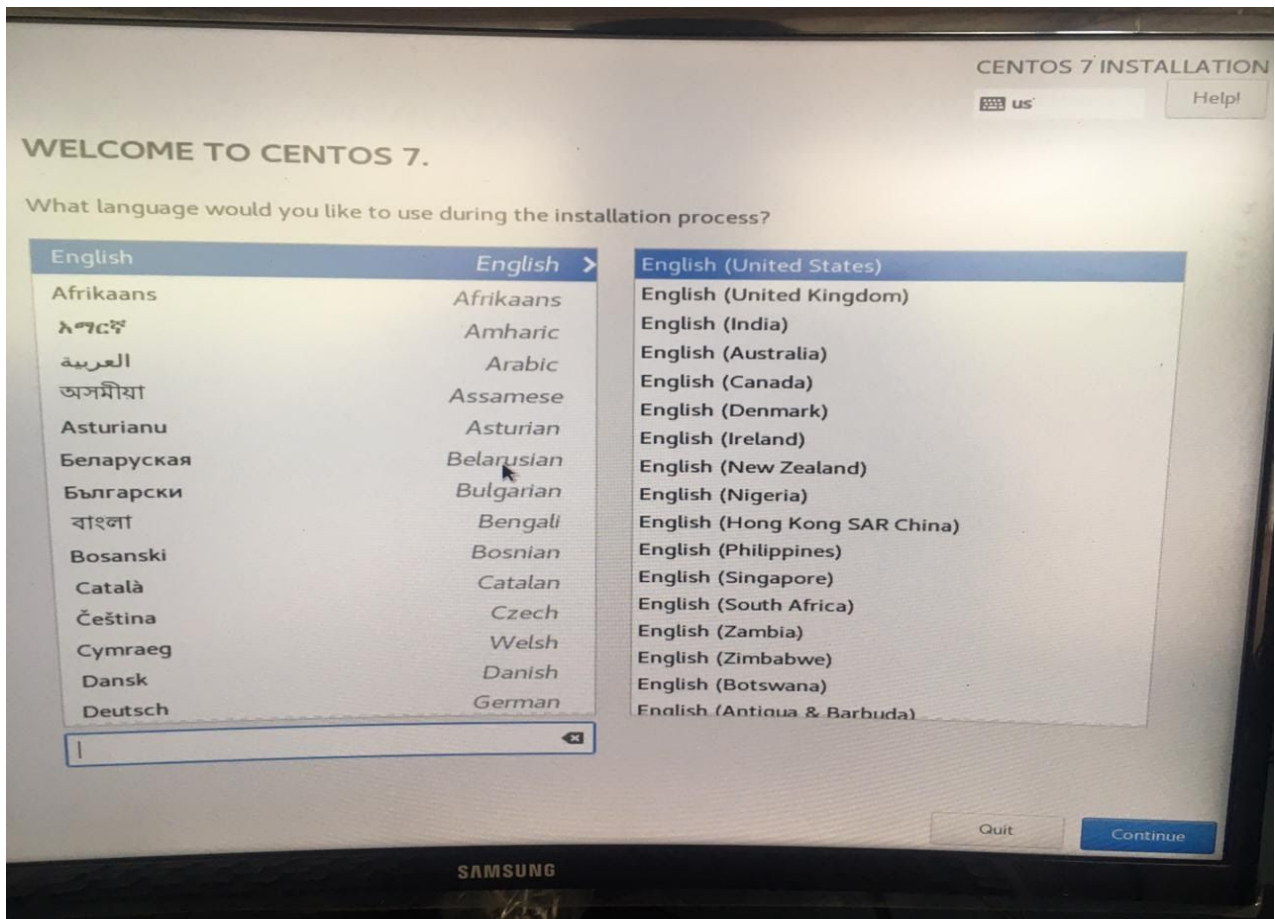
CENTOS 7 INSTALLATION
us
Help!

WELCOME TO CENTOS 7.

What language would you like to use during the installation process?

| | |
|---|---|
| English | English |
| Afrikaans | Afrikaans |
| አማርኛ | Amharic |
| العربية | Arabic |
| অসমীয়া | Assamese |
| Asturianu | Asturian |
| Беларуская | Belarusian |
| Български | Bulgarian |
| বাংলা | Bengali |
| Bosanski | Bosnian |
| Català | Catalan |
| Čeština | Czech |
| Cymraeg | Welsh |
| Dansk | Danish |
| Deutsch | German |

English (United States)
English (United Kingdom)
English (India)
English (Australia)
English (Canada)
English (Denmark)
English (Ireland)
English (New Zealand)
English (Nigeria)
English (Hong Kong SAR China)
English (Philippines)
English (Singapore)
English (South Africa)
English (Zambia)
English (Zimbabwe)
English (Botswana)
English (Antigua & Barbuda)

Quit
Continue

SAMSUNG